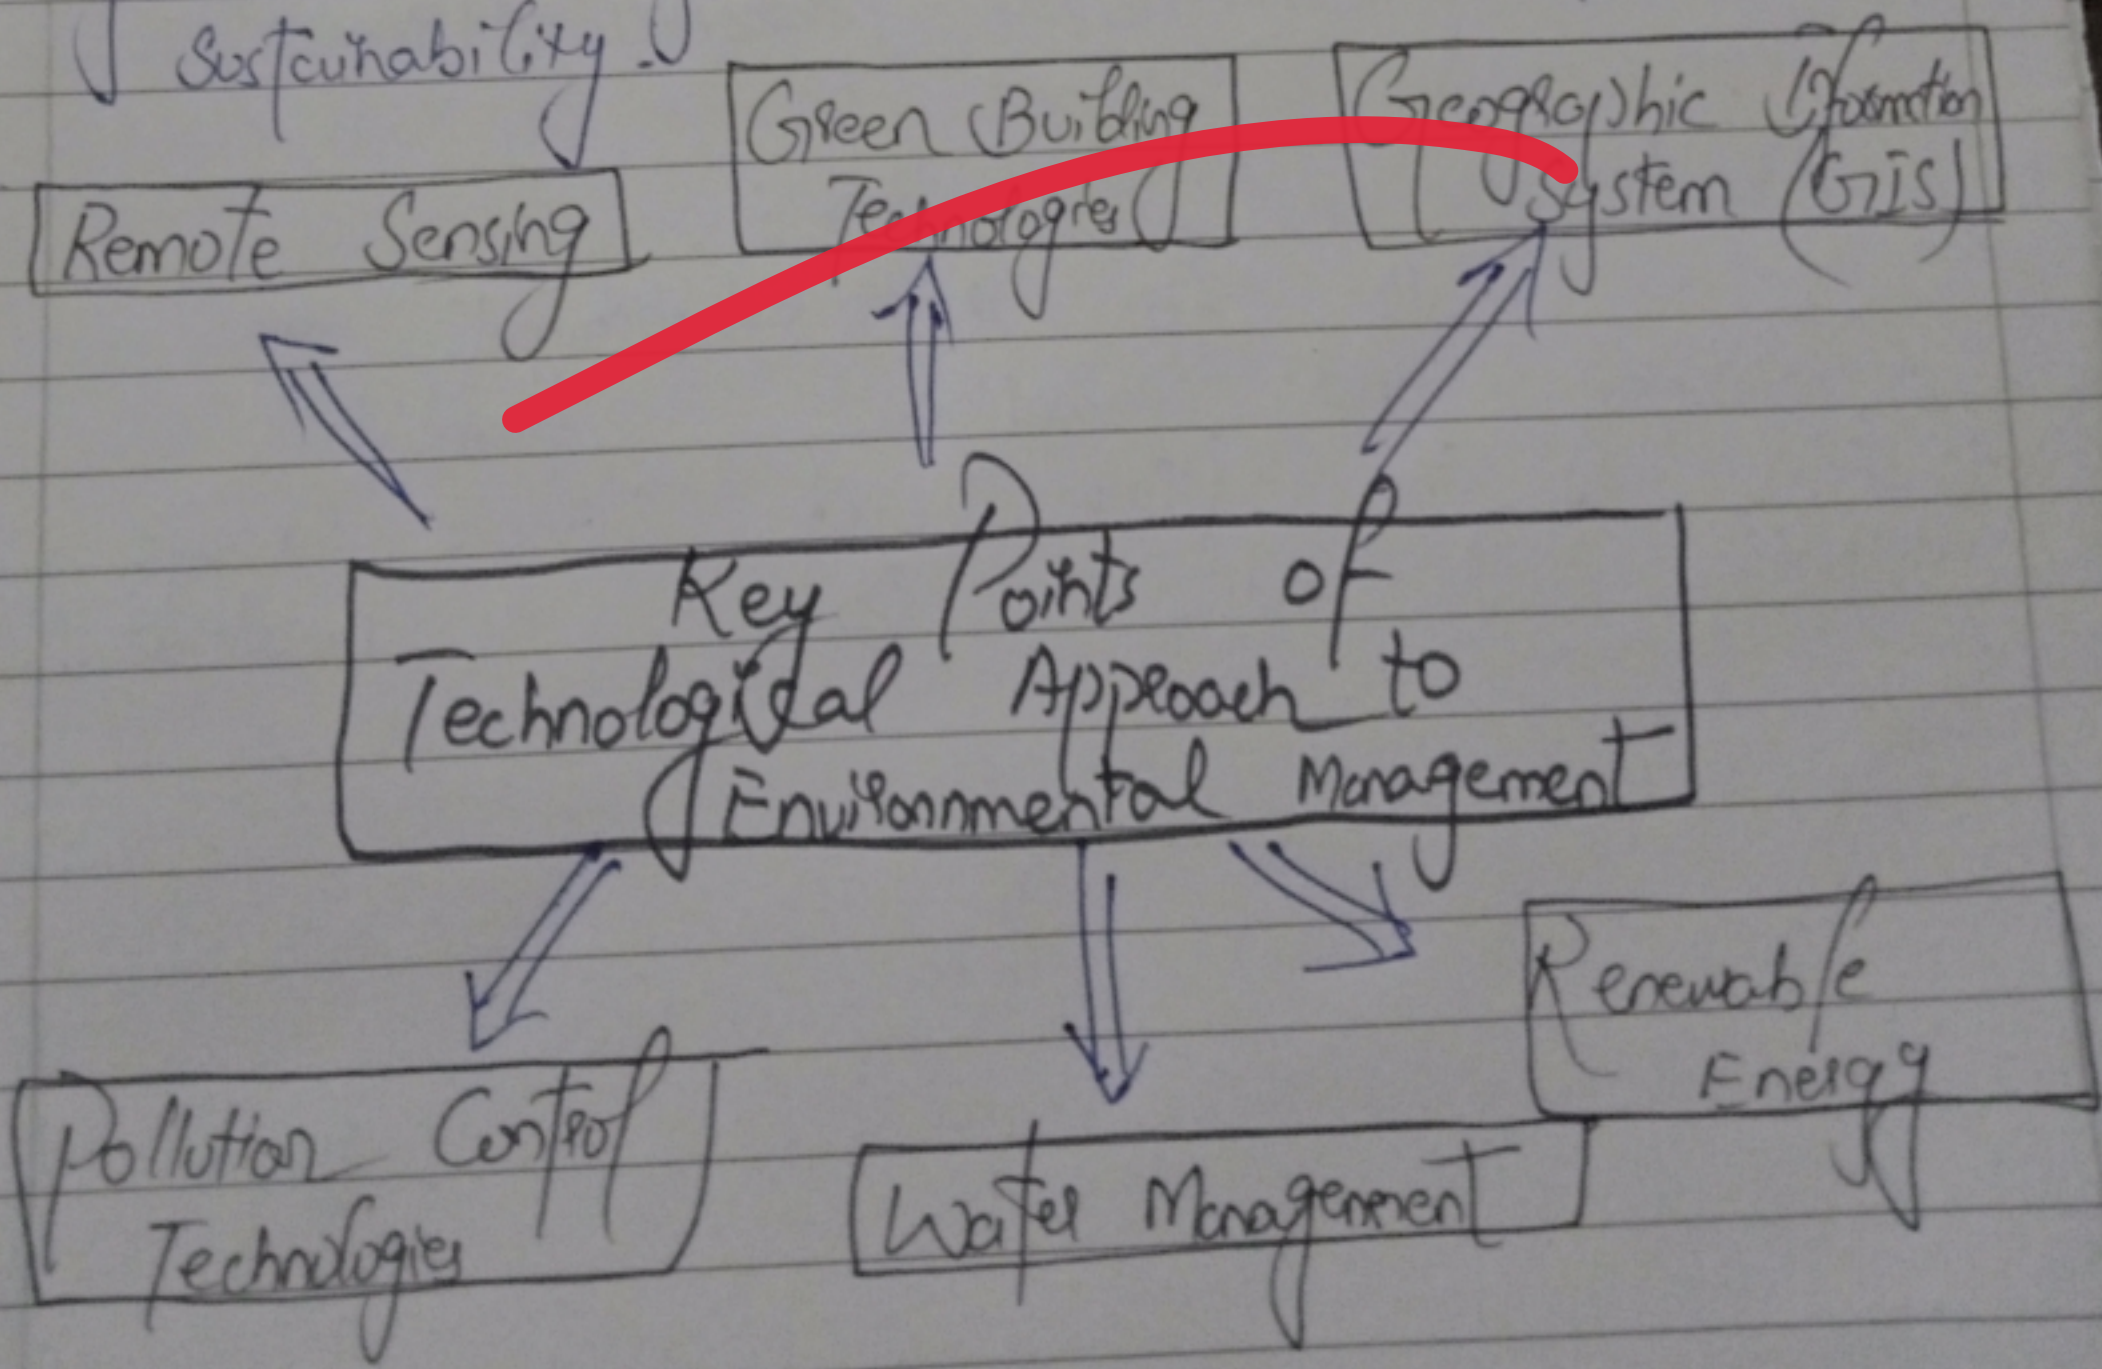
Sustainability

Remote Sensing

Green Building Technologies

Geographic Information System (GIS)

Key Points of Technological Approach to Environmental Management

Pollution Control Technologies

Water Management

Renewable Energy